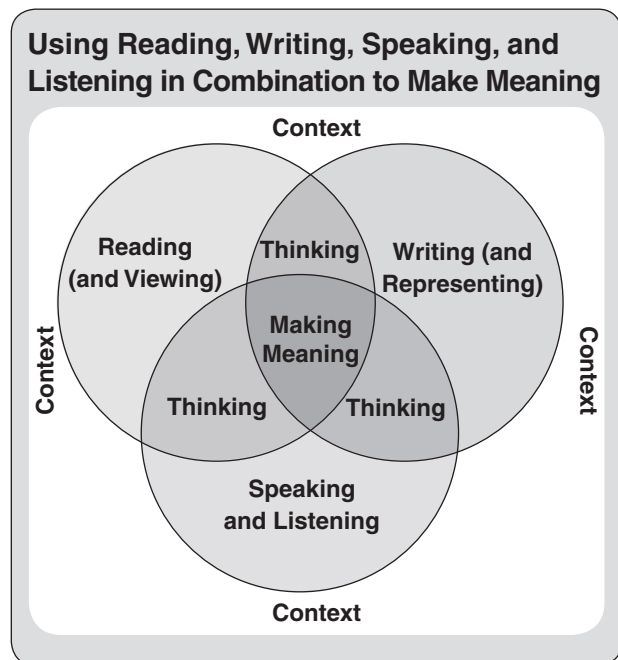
Using Reading, Writing, Speaking, and Listening in Combination to Make Meaning

Context

Reading (and Viewing)

Thinking

Writing (and Representing)

Context

Making Meaning

Context

Thinking

Thinking

Speaking and Listening

Context